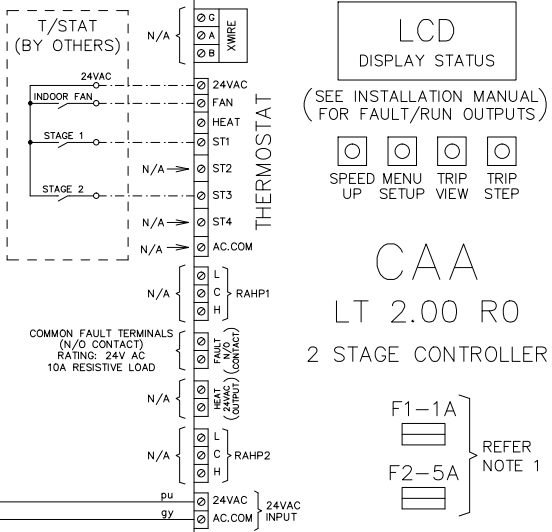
T/STAT
(BY OTHERS)

N/A

G
A
B
XWIRE

24VAC
INDOOR FAN
STAGE 1
STAGE 2

24VAC
FAN
HEAT
ST1
N/A ST2
ST3
N/A ST4
N/A AC.COM

THERMOSTAT

N/A
L
C
H
RAHP1

COMMON FAULT TERMINALS
(N/O CONTACT)
RATING: 24V AC
10A RESISTIVE LOAD

FAULT
N/O
CONTACT

N/A
HEAT
(24VAC)
(OUTPUT)

N/A
L
C
H
RAHP2

pu
gy
24VAC
AC.COM
24VAC
INPUT

LCD
DISPLAY STATUS

(SEE INSTALLATION MANUAL)
(FOR FAULT/RUN OUTPUTS)

SPEED UP
MENU SETUP
TRIP VIEW
TRIP STEP

CAA
LT 2.00 R0
2 STAGE CONTROLLER

F1–1A
F2–5A
REFER
NOTE 1